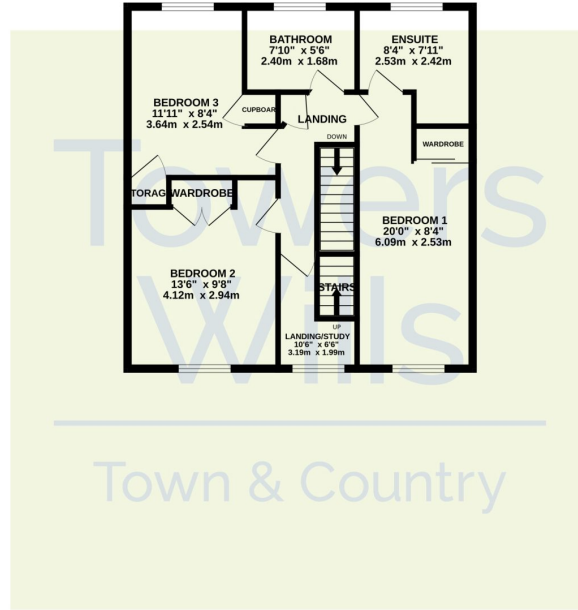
BATHROOM
7'10" x 5'6"
2.40m x 1.68m

ENSUITE
8'4" x 7'11"
2.53m x 2.42m

BEDROOM 3
11'11" x 8'4"
3.64m x 2.54m

CUPBOAR

LANDING

DOWN

WARDROBE

TORAG

WARDROBE

BEDROOM 1
20'0" x 8'4"
6.09m x 2.53m

BEDROOM 2
13'6" x 9'8"
4.12m x 2.94m

STAIRS

UP

LANDING/STUDY
10'6" x 6'6"
3.19m x 1.99m

Towers Wills

Town & Country